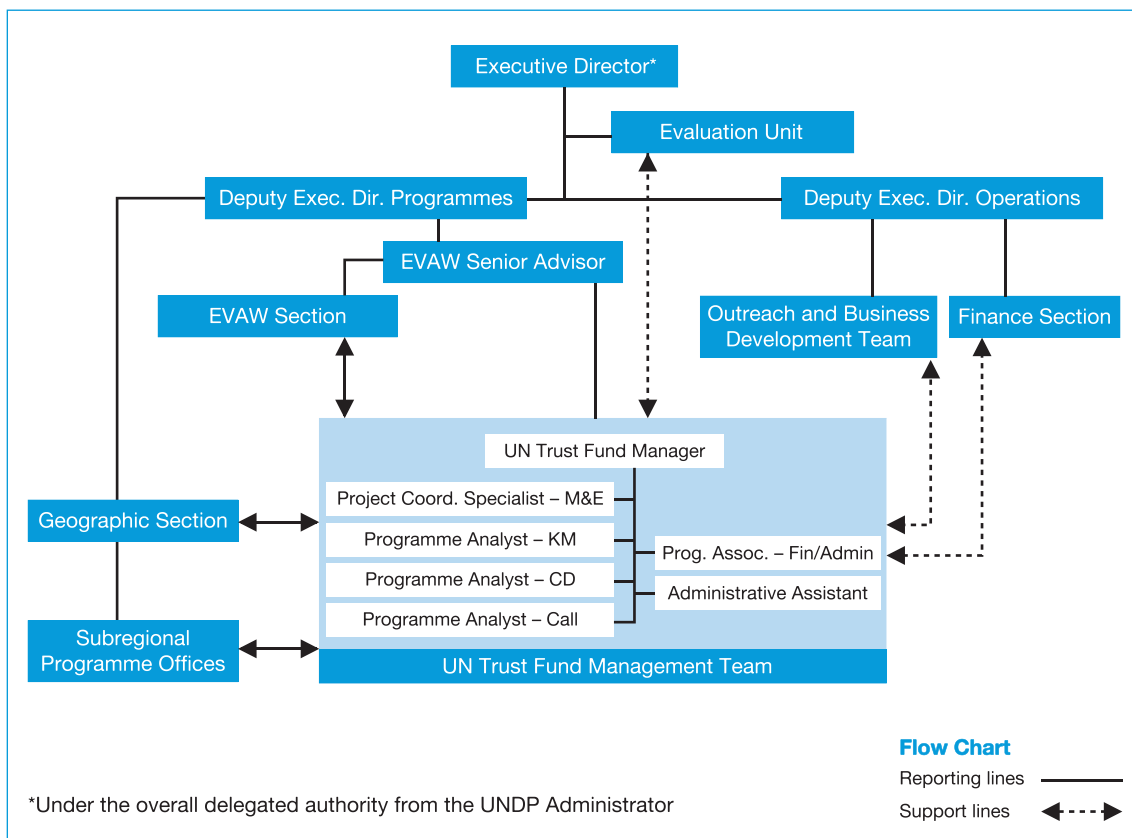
Executive Director*

Evaluation Unit

Deputy Exec. Dir. Programmes

Deputy Exec. Dir. Operations

EVAW Senior Advisor

EVAW Section

Outreach and Business Development Team

Finance Section

UN Trust Fund Manager

Project Coord. Specialist – M&E

Programme Analyst – KM

Programme Analyst – CD

Programme Analyst – Call

Prog. Assoc. – Fin/Admin

Administrative Assistant

Geographic Section

Subregional Programme Offices

UN Trust Fund Management Team

Flow Chart

Reporting lines

Support lines

*Under the overall delegated authority from the UNDP Administrator